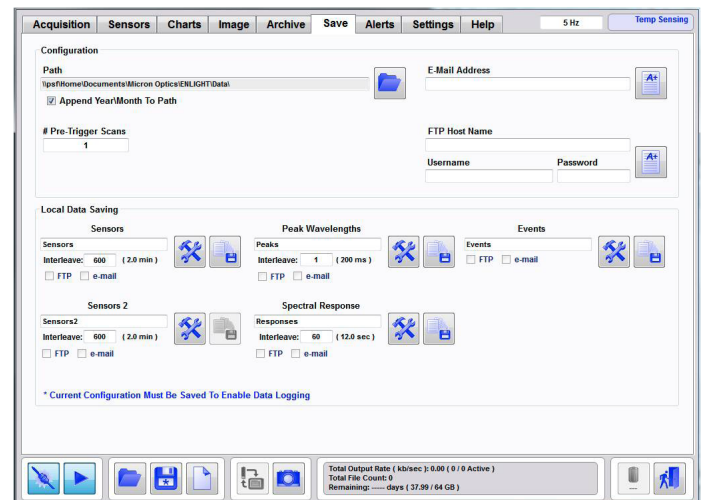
Acquisition | Sensors | Charts | Image | Archive | Save | Alerts | Settings | Help

5 Hz

Temp Sensing

Configuration

Path

\\psf\Home\Documents\Micron Optics\ENLIGHT\Data\

Append Year\Month To Path

# Pre-Trigger Scans

1

E-Mail Address

FTP Host Name

Username

Password

Local Data Saving

Sensors

Sensors

Interleave: 600 ( 2.0 min )

FTP e-mail

Peak Wavelengths

Peaks

Interleave: 1 ( 200 ms )

FTP e-mail

Events

Events

FTP e-mail

Sensors 2

Sensors2

Interleave: 600 ( 2.0 min )

FTP e-mail

Spectral Response

Responses

Interleave: 60 ( 12.0 sec )

FTP e-mail

* Current Configuration Must Be Saved To Enable Data Logging

Total Output Rate ( kb/sec ): 0.00 ( 0 / 0 Active )
Total File Count: 0
Remaining: ----- days ( 37.99 / 64 GB )